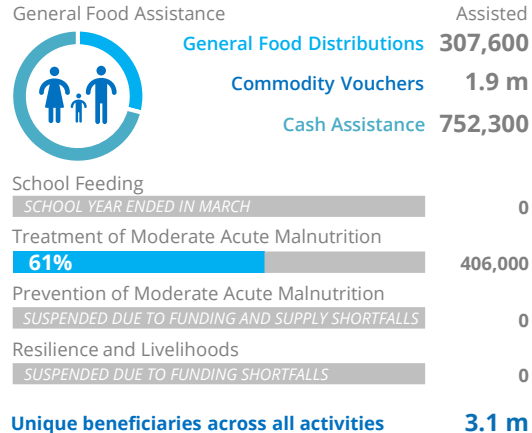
General Food Assistance

Assisted

General Food Distributions 307,600

Commodity Vouchers 1.9 m

Cash Assistance 752,300

School Feeding

SCHOOL YEAR ENDED IN MARCH

0

Treatment of Moderate Acute Malnutrition

61%

406,000

Prevention of Moderate Acute Malnutrition

SUSPENDED DUE TO FUNDING AND SUPPLY SHORTFALLS

0

Resilience and Livelihoods

SUSPENDED DUE TO FUNDING SHORTFALLS

0

Unique beneficiaries across all activities 3.1 m